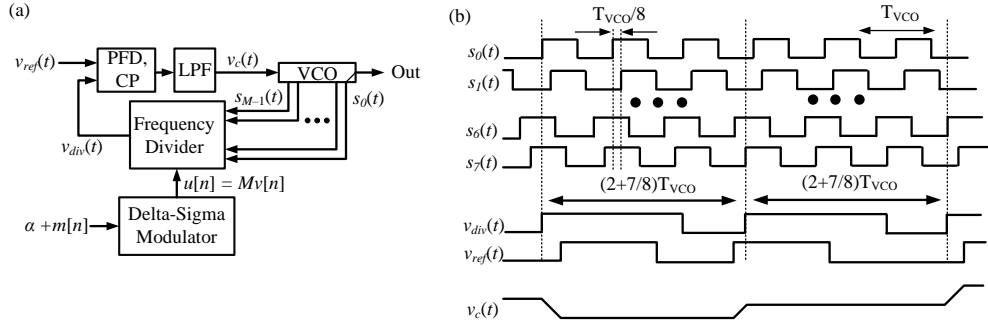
(a)

$v_{ref}(t)$

PFD, CP

LPF

$v_c(t)$

VCO

Out

$s_{M-1}(t)$

$s_0(t)$

Frequency Divider

$v_{div}(t)$

$u[n] = Mv[n]$

$\alpha + m[n]$

Delta-Sigma Modulator

(b)

$T_{VCO}/8$

$T_{VCO}$

$s_0(t)$

$s_1(t)$

$s_6(t)$

$s_7(t)$

$(2+7/8)T_{VCO}$

$(2+7/8)T_{VCO}$

$v_{div}(t)$

$v_{ref}(t)$

$v_c(t)$